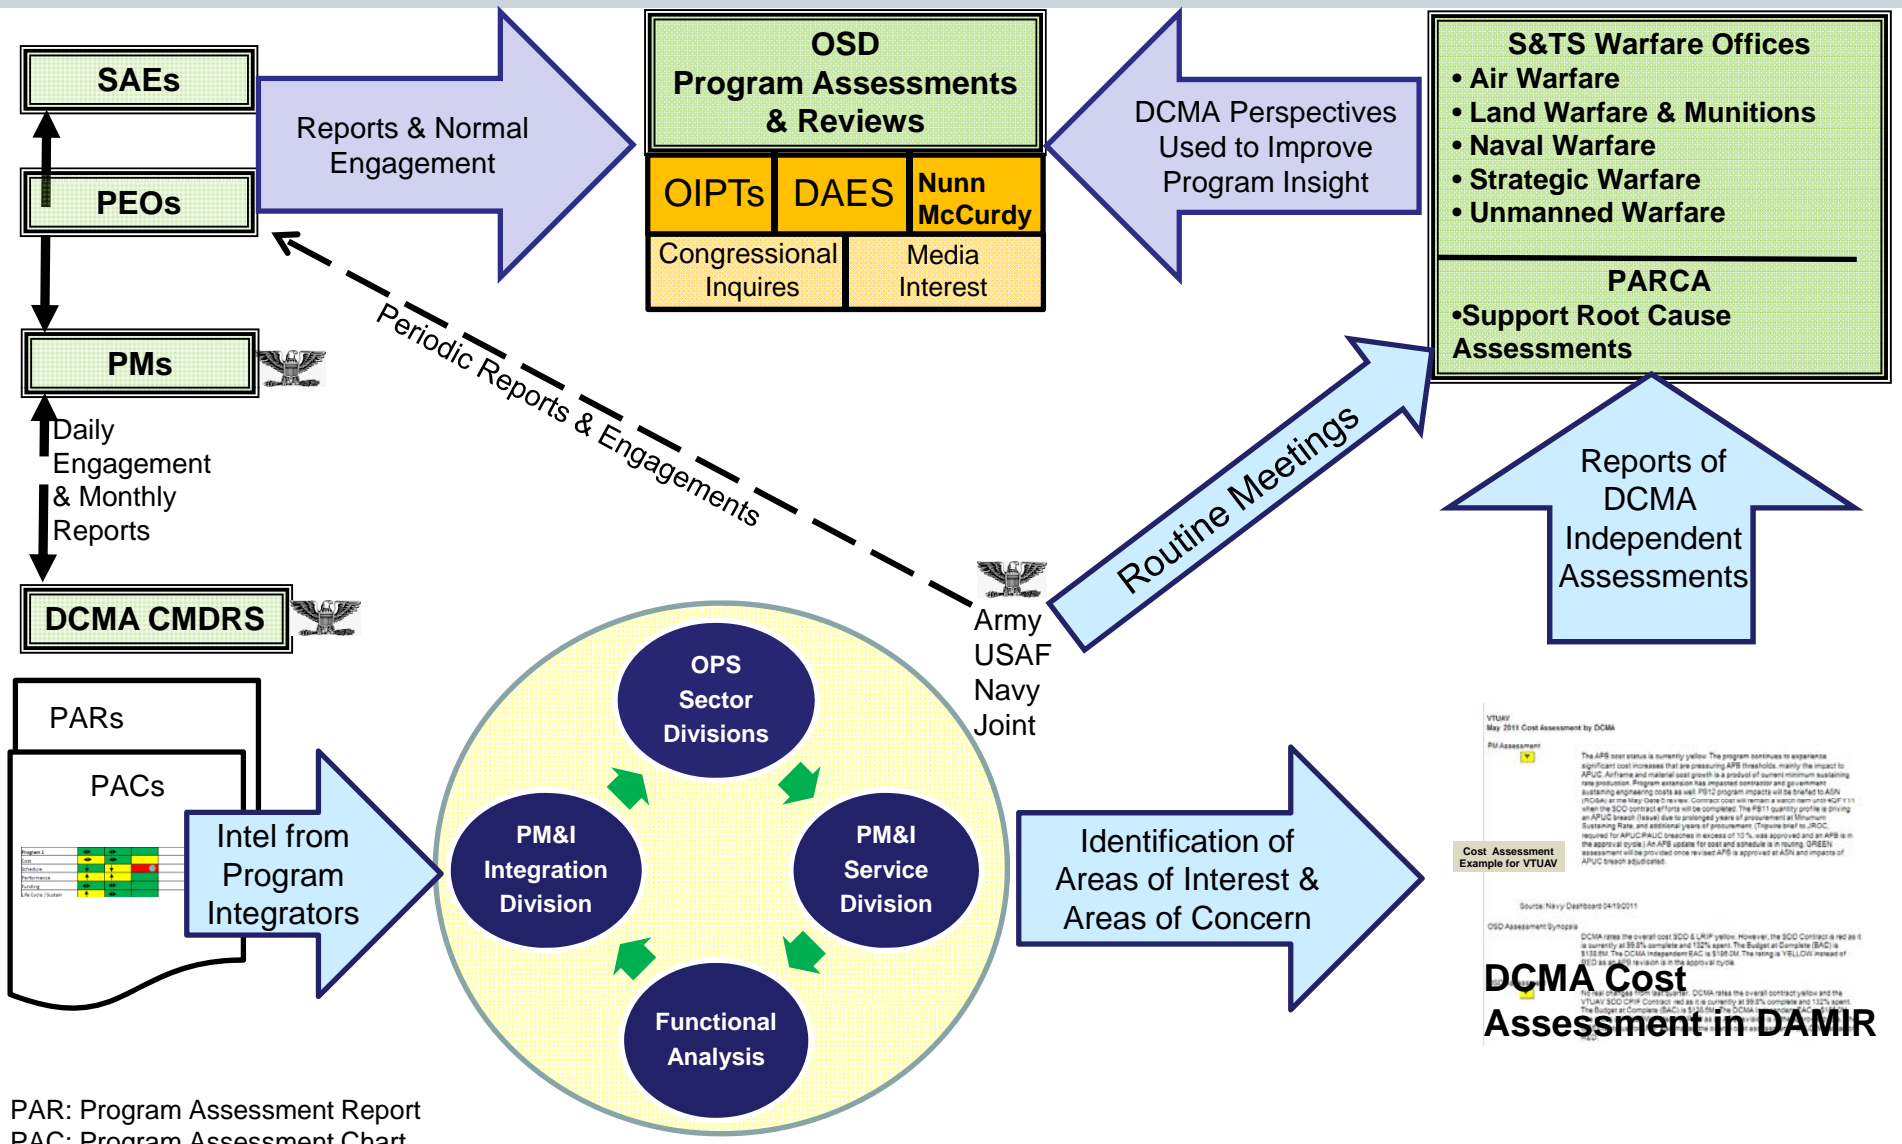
SAEs

PEOs

PMs

Daily Engagement & Monthly Reports

DCMA CMDRS

Reports & Normal Engagement

OSD Program Assessments & Reviews

OIPTs

DAES

Nunn McCurdy

Congressional Inquires

Media Interest

DCMA Perspectives Used to Improve Program Insight

S&TS Warfare Offices
• Air Warfare
• Land Warfare & Munitions
• Naval Warfare
• Strategic Warfare
• Unmanned Warfare

PARCA
•Support Root Cause Assessments

Periodic Reports & Engagements

Routine Meetings

Reports of DCMA Independent Assessments

Army
USAF
Navy
Joint

PARs

PACs

Intel from Program Integrators

OPS Sector Divisions

PM&I Integration Division

PM&I Service Division

Functional Analysis

Identification of Areas of Interest & Areas of Concern

Cost Assessment Example for VTUAV

DCMA Cost Assessment in DAMIR

PAR: Program Assessment Report
PAC: Program Assessment Chart